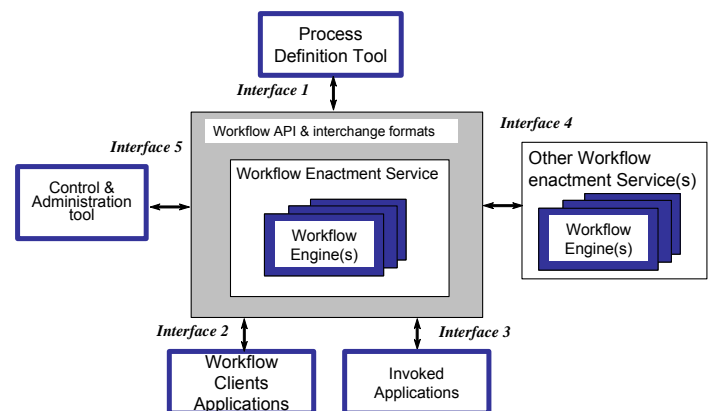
Process Definition Tool

Interface 1

Workflow API & interchange formats

Interface 5

Interface 4

Control & Administration tool

Workflow Enactment Service

Workflow Engine(s)

Other Workflow enactment Service(s)

Workflow Engine(s)

Interface 2

Interface 3

Workflow Clients Applications

Invoked Applications